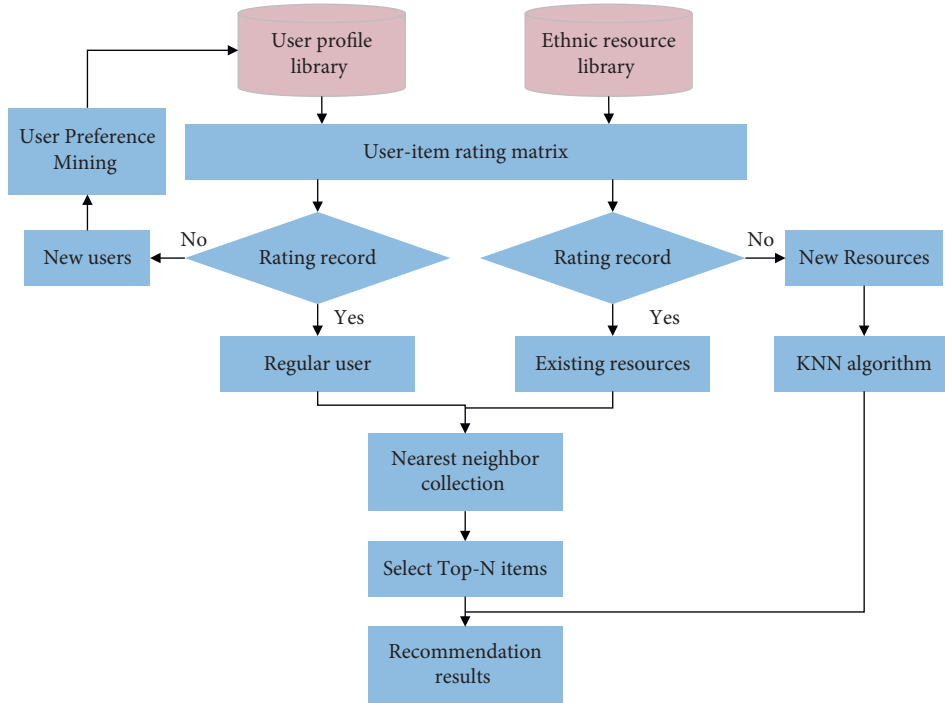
User profile library

Ethnic resource library

User Preference Mining

User-item rating matrix

New users

No

Rating record

Rating record

No

New Resources

Yes

Yes

Regular user

Existing resources

KNN algorithm

Nearest neighbor collection

Select Top-N items

Recommendation results